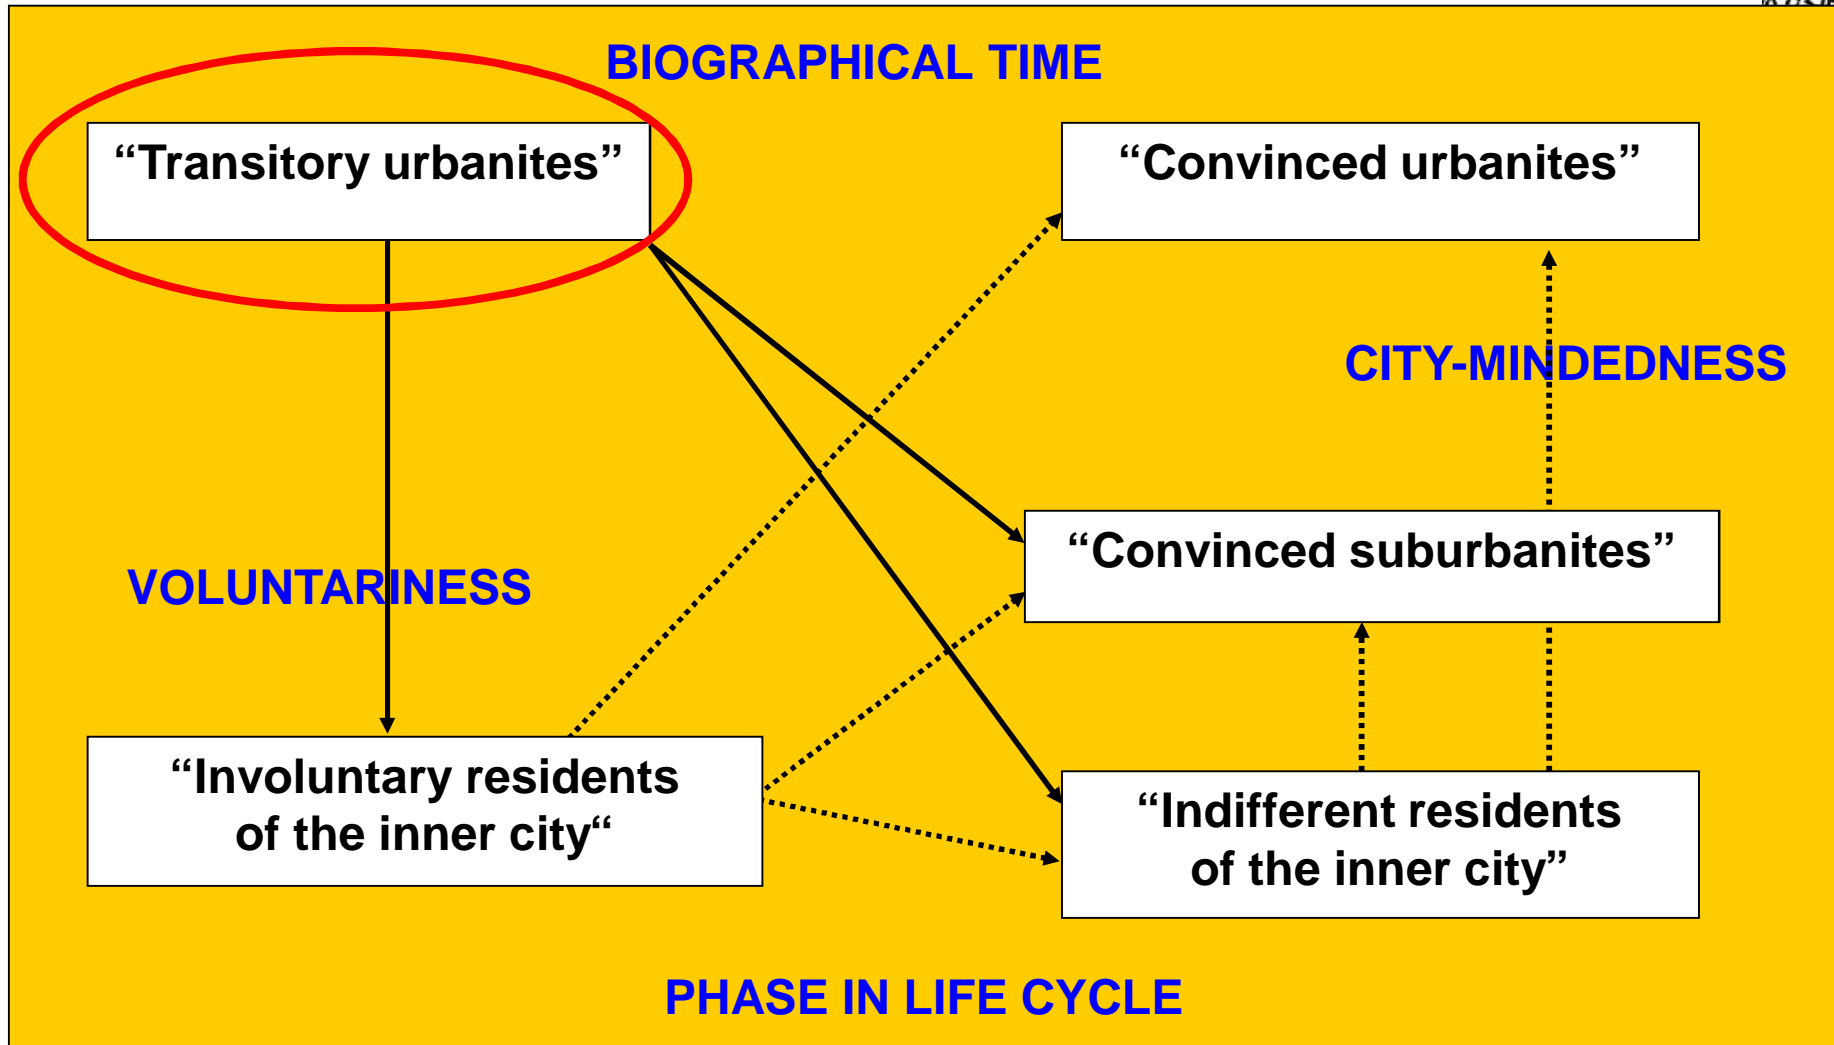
BIOGRAPHICAL TIME

“Transitory urbanites”

“Convinced urbanites”

CITY-MINDEDNESS

“Convinced suburbanites”

VOLUNTARINESS

“Involuntary residents of the inner city“

“Indifferent residents of the inner city”

PHASE IN LIFE CYCLE